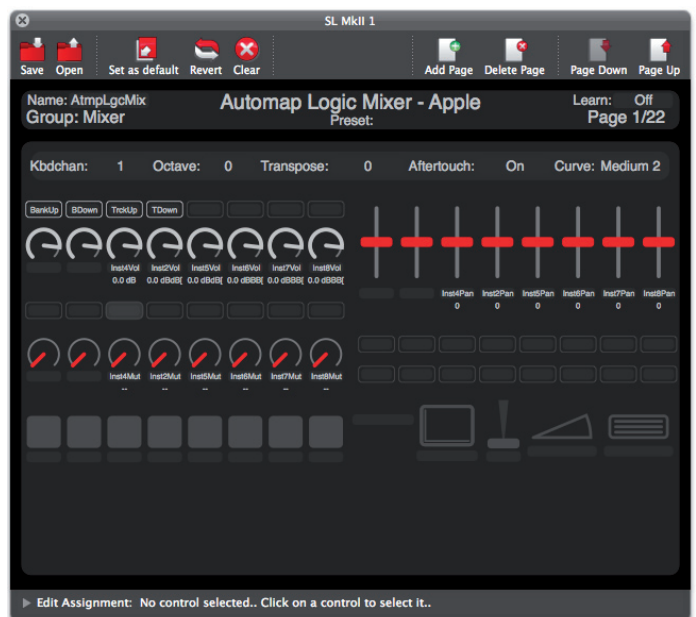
SL MkII 1

Save Open Set as default Revert Clear Add Page Delete Page Page Down Page Up

Name: AtmpLgcMix
Group: Mixer

Automap Logic Mixer - Apple
Preset:

Learn: Off
Page 1/22

Kbdchan: 1 Octave: 0 Transpose: 0 Aftertouch: On Curve: Medium 2

BankUp BDown TrckUp TDown

Inst4Vol 0.0 dB
Inst2Vol 0.0 dBdB(
Inst5Vol 0.0 dBdB(
Inst6Vol 0.0 dBBB(
Inst7Vol 0.0 dBBB(
Inst8Vol 0.0 dBBB(

Inst4Pan 0
Inst2Pan 0
Inst5Pan 0
Inst6Pan 0
Inst7Pan 0
Inst8Pan 0

Inst4Mut --
Inst2Mut --
Inst5Mut --
Inst6Mut --
Inst7Mut --
Inst8Mut --

Edit Assignment: No control selected.. Click on a control to select it..